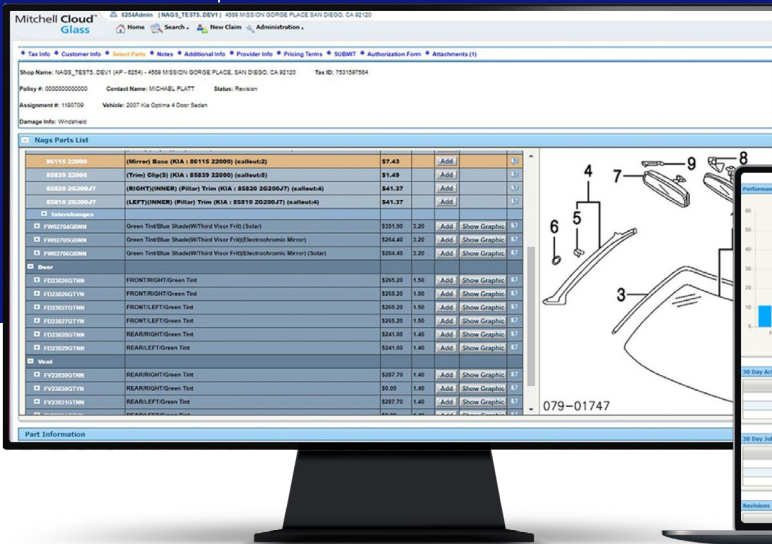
Mitchell Cloud™ Glass

6254Admin | NAGS_TESTS.DEV1 | 4569 MISSION GORGE PLACE SAN DIEGO, CA 92120

Home Search New Claim Administration

Tax Info Customer Info Select Parts Notes Additional Info Provider Info Pricing Terms SUBMIT Authorization Form Attachments (1)

Shop Name: NAGS_TESTS..DEV1 (AP - 6254) - 4569 MISSION GORGE PLACE, SAN DIEGO, CA 92120 Tax ID: 7531597564

Policy #: 0000000000000 Contact Name: MICHAEL PLATT Status: Revision

Assignment #: 1190709 Vehicle: 2007 Kia Optima 4 Door Sedan

Damage Info: Windshield

Nags Parts List

| | | | | | |
|---|---|---|---|---|---|
| 86115 22000 | (Mirror) Base (KIA : 86115 22000) (callout:2) | $7.43 | | Add | |
| 85839 22000 | (Trim) Clip(S) (KIA : 85839 22000) (callout:5) | $1.49 | | Add | |
| 85820 2G200J7 | (RIGHT)(INNER) (Pillar) Trim (KIA : 85820 2G200J7) (callout:4) | $41.37 | | Add | |
| 85810 2G200J7 | (LEFT)(INNER) (Pillar) Trim (KIA : 85810 2G200J7) (callout:4) | $41.37 | | Add | |
| Interchanges | | | | | |
| FW02764GBNN | Green Tint/Blue Shade(W/Third Visor Frit) (Solar) | $351.90 | 3.20 | Add | Show Graphic |
| FW02765GBNN | Green Tint/Blue Shade(W/Third Visor Frit)(Electrochromic Mirror) | $264.40 | 3.20 | Add | Show Graphic |
| FW02766GBNN | Green Tint/Blue Shade(W/Third Visor Frit)(Electrochromic Mirror) (Solar) | $264.40 | 3.20 | Add | Show Graphic |
| Door | | | | | |
| FD23036GTNN | FRONT/RIGHT/Green Tint | $265.20 | 1.50 | Add | Show Graphic |
| FD23026GTYN | FRONT/RIGHT/Green Tint | $265.20 | 1.50 | Add | Show Graphic |
| FD23027GTNN | FRONT/LEFT/Green Tint | $265.20 | 1.50 | Add | Show Graphic |
| FD23027GTYN | FRONT/LEFT/Green Tint | $265.20 | 1.50 | Add | Show Graphic |
| FD23028GTNN | REAR/RIGHT/Green Tint | $241.00 | 1.40 | Add | Show Graphic |
| FD23029GTNN | REAR/LEFT/Green Tint | $241.00 | 1.40 | Add | Show Graphic |
| Vent | | | | | |
| FV23030GTNN | REAR/RIGHT/Green Tint | $207.70 | 1.40 | Add | Show Graphic |
| FV23030GTYN | REAR/RIGHT/Green Tint | $0.00 | 1.40 | Add | Show Graphic |
| FV23031GTNN | REAR/LEFT/Green Tint | $207.70 | 1.40 | Add | Show Graphic |

9 8 4 7 5 6 3

079-01747

Part Information

Performan

30 Day Ac

30 Day Jo

Revisions